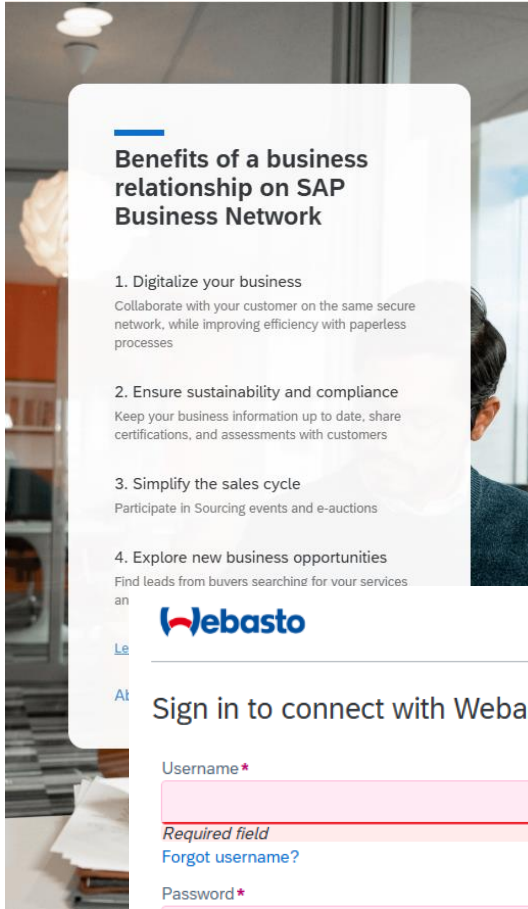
Benefits of a business relationship on SAP Business Network

1. Digitalize your business
Collaborate with your customer on the same secure network, while improving efficiency with paperless processes

2. Ensure sustainability and compliance
Keep your business information up to date, share certifications, and assessments with customers

3. Simplify the sales cycle
Participate in Sourcing events and e-auctions

4. Explore new business opportunities
Find leads from buyers searching for your services an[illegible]

Le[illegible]

Ab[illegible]

Webasto

Sign in to connect with Weba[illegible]

Username*

Required field
Forgot username?

Password*